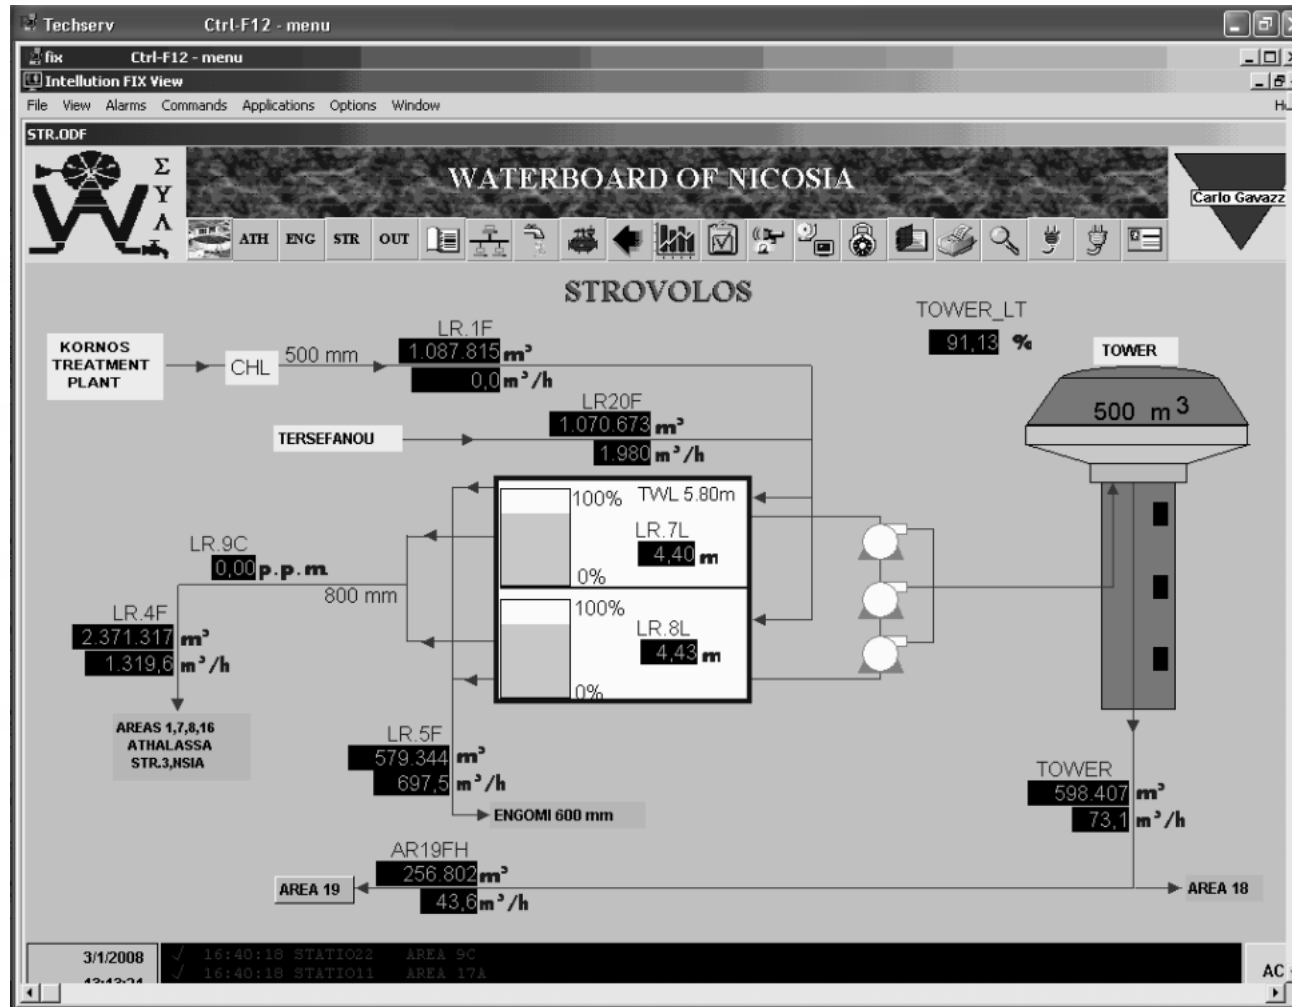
Techserv Ctrl-F12 - menu

fix Ctrl-F12 - menu

Intellution FIX View

File View Alarms Commands Applications Options Window

STR.ODF

Σ
Υ
Λ

WATERBOARD OF NICOSIA

Carlo Gavazz

ATH ENG STR OUT

STROVOLOS

TOWER_LT
91,13 %

TOWER

500 $m^3$

KORNOS TREATMENT PLANT

CHL

500 mm

LR.1F
1.087.815 $m^3$
0,0 $m^3/h$

LR20F
1.070.673 $m^3$
1.980 $m^3/h$

TERSEFANOU

100% TWL 5.80m

LR.7L
4,40 m

0%

100%

LR.8L
4,43 m

0%

LR.9C
0,00 p.p.m

800 mm

LR.4F
2.371.317 $m^3$
1.319,6 $m^3/h$

AREAS 1,7,8,16
ATHALASSA
STR.3,NSIA

LR.5F
579.344 $m^3$
697,5 $m^3/h$

ENGOMI 600 mm

TOWER
598.407 $m^3$
73,1 $m^3/h$

AR19FH
256.802 $m^3$
43,6 $m^3/h$

AREA 19

AREA 18

3/1/2008

16:40:18 STATIO22 AREA 9C
16:40:18 STATIO11 AREA 17A

AC